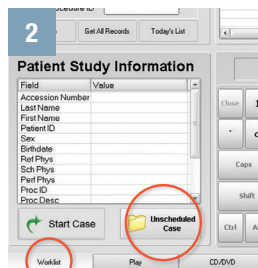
2

ocedure ID

Get All Records

Today's List

Patient Study Information

| Field | Value |
|---|---|
| Accession Number | |
| Last Name | |
| First Name | |
| Patient ID | |
| Sex | |
| Birthdate | |
| Ref Phys | |
| Sch Phys | |
| Perf Phys | |
| Proc ID | |
| Proc Desc | |

Start Case

Unscheduled Case

Close

Caps

Shift

Ctrl

Worklist

Play

CD/DVD